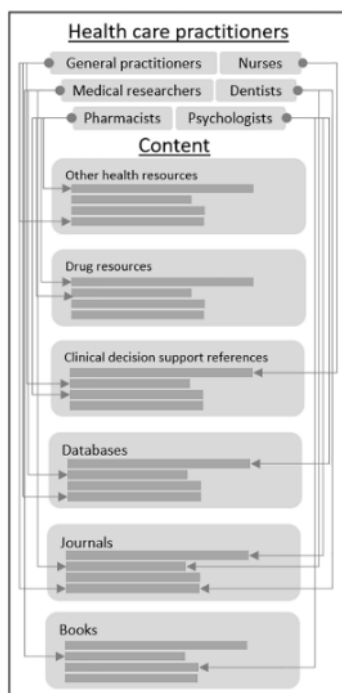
Health care practitioners

General practitioners

Nurses

Medical researchers

Dentists

Pharmacists

Psychologists

Content

Other health resources

Drug resources

Clinical decision support references

Databases

Journals

Books